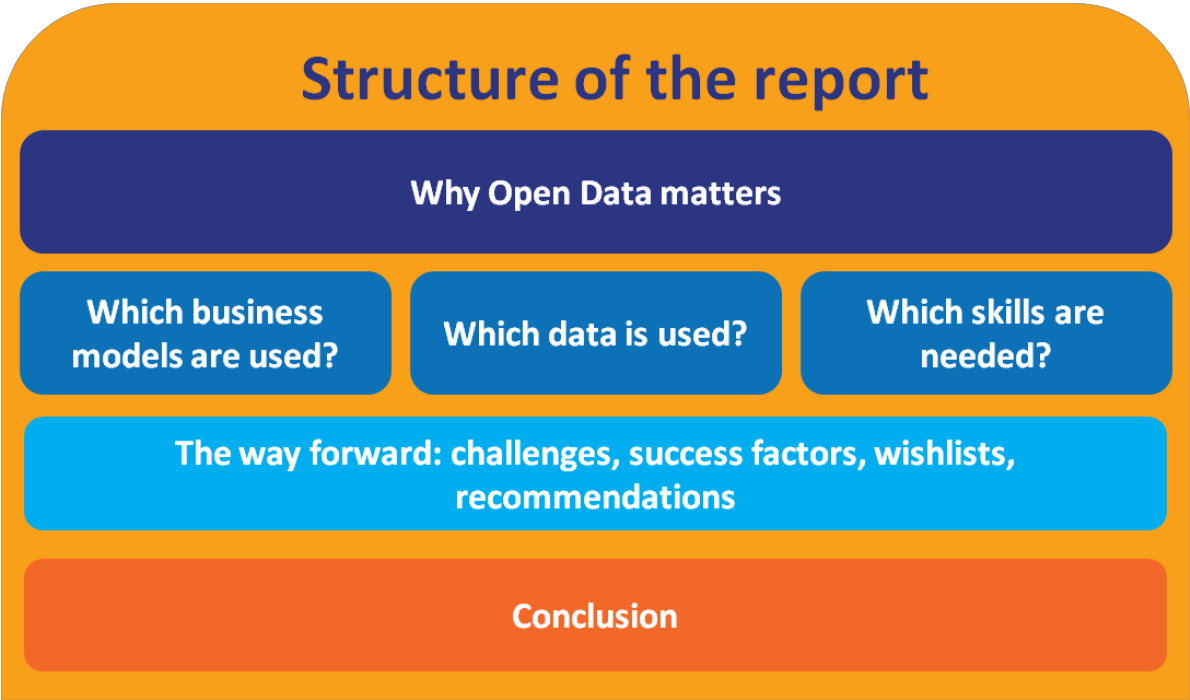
Structure of the report

Why Open Data matters

Which business models are used?

Which data is used?

Which skills are needed?

The way forward: challenges, success factors, wishlists, recommendations

Conclusion